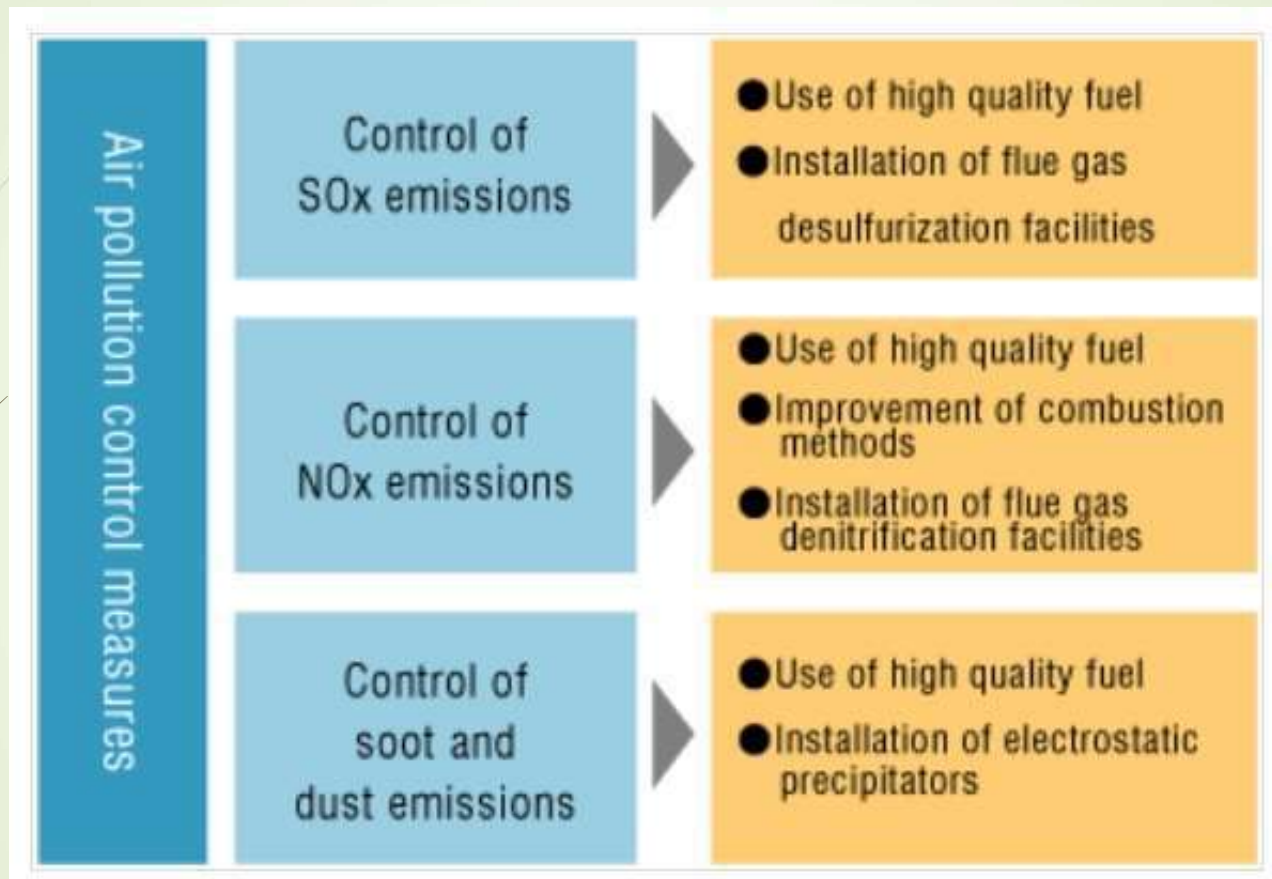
Air pollution control measures

Control of SOx emissions

●Use of high quality fuel
●Installation of flue gas desulfurization facilities

Control of NOx emissions

●Use of high quality fuel
●Improvement of combustion methods
●Installation of flue gas denitrification facilities

Control of soot and dust emissions

●Use of high quality fuel
●Installation of electrostatic precipitators